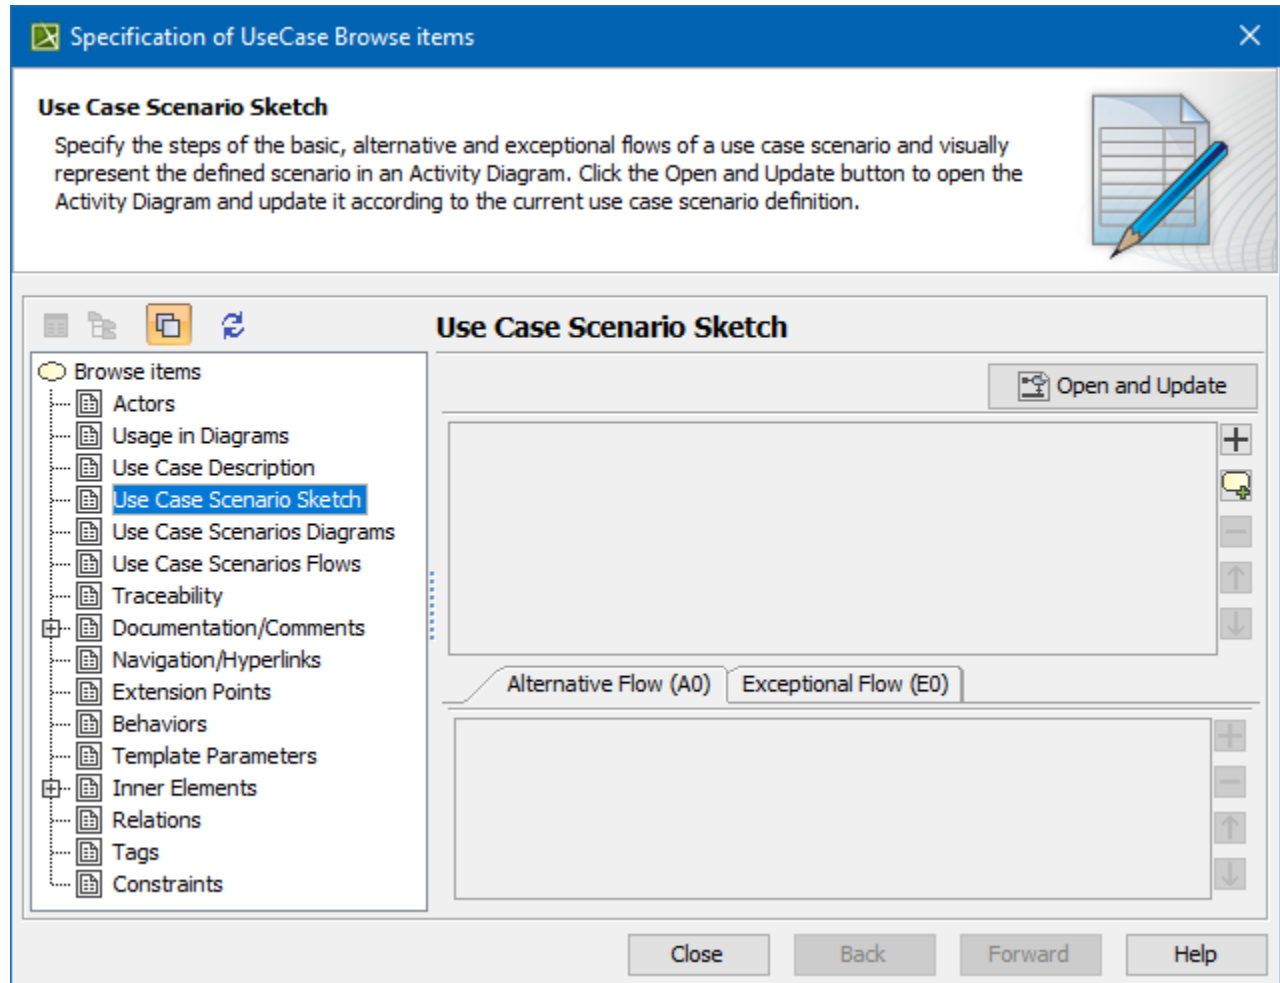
Specification of UseCase Browse items

Use Case Scenario Sketch

Specify the steps of the basic, alternative and exceptional flows of a use case scenario and visually represent the defined scenario in an Activity Diagram. Click the Open and Update button to open the Activity Diagram and update it according to the current use case scenario definition.

Use Case Scenario Sketch

Browse items
Actors
Usage in Diagrams
Use Case Description
Use Case Scenario Sketch
Use Case Scenarios Diagrams
Use Case Scenarios Flows
Traceability
Documentation/Comments
Navigation/Hyperlinks
Extension Points
Behaviors
Template Parameters
Inner Elements
Relations
Tags
Constraints

Open and Update

Alternative Flow (A0)
Exceptional Flow (E0)

Close
Back
Forward
Help